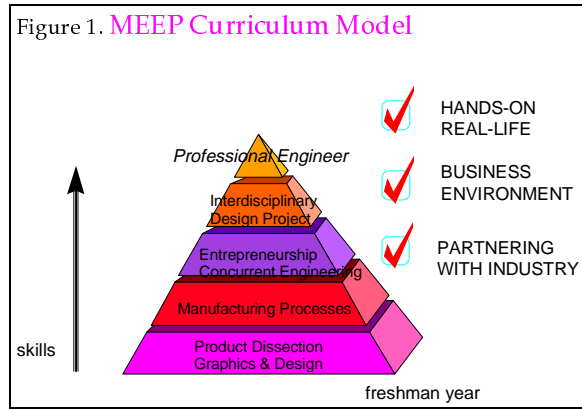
Figure 1. MEEP Curriculum Model

Professional Engineer

Interdisciplinary Design Project

Entrepreneurship Concurrent Engineering

Manufacturing Processes

Product Dissection Graphics & Design

skills

freshman year

HANDS-ON REAL-LIFE

BUSINESS ENVIRONMENT

PARTNERING WITH INDUSTRY